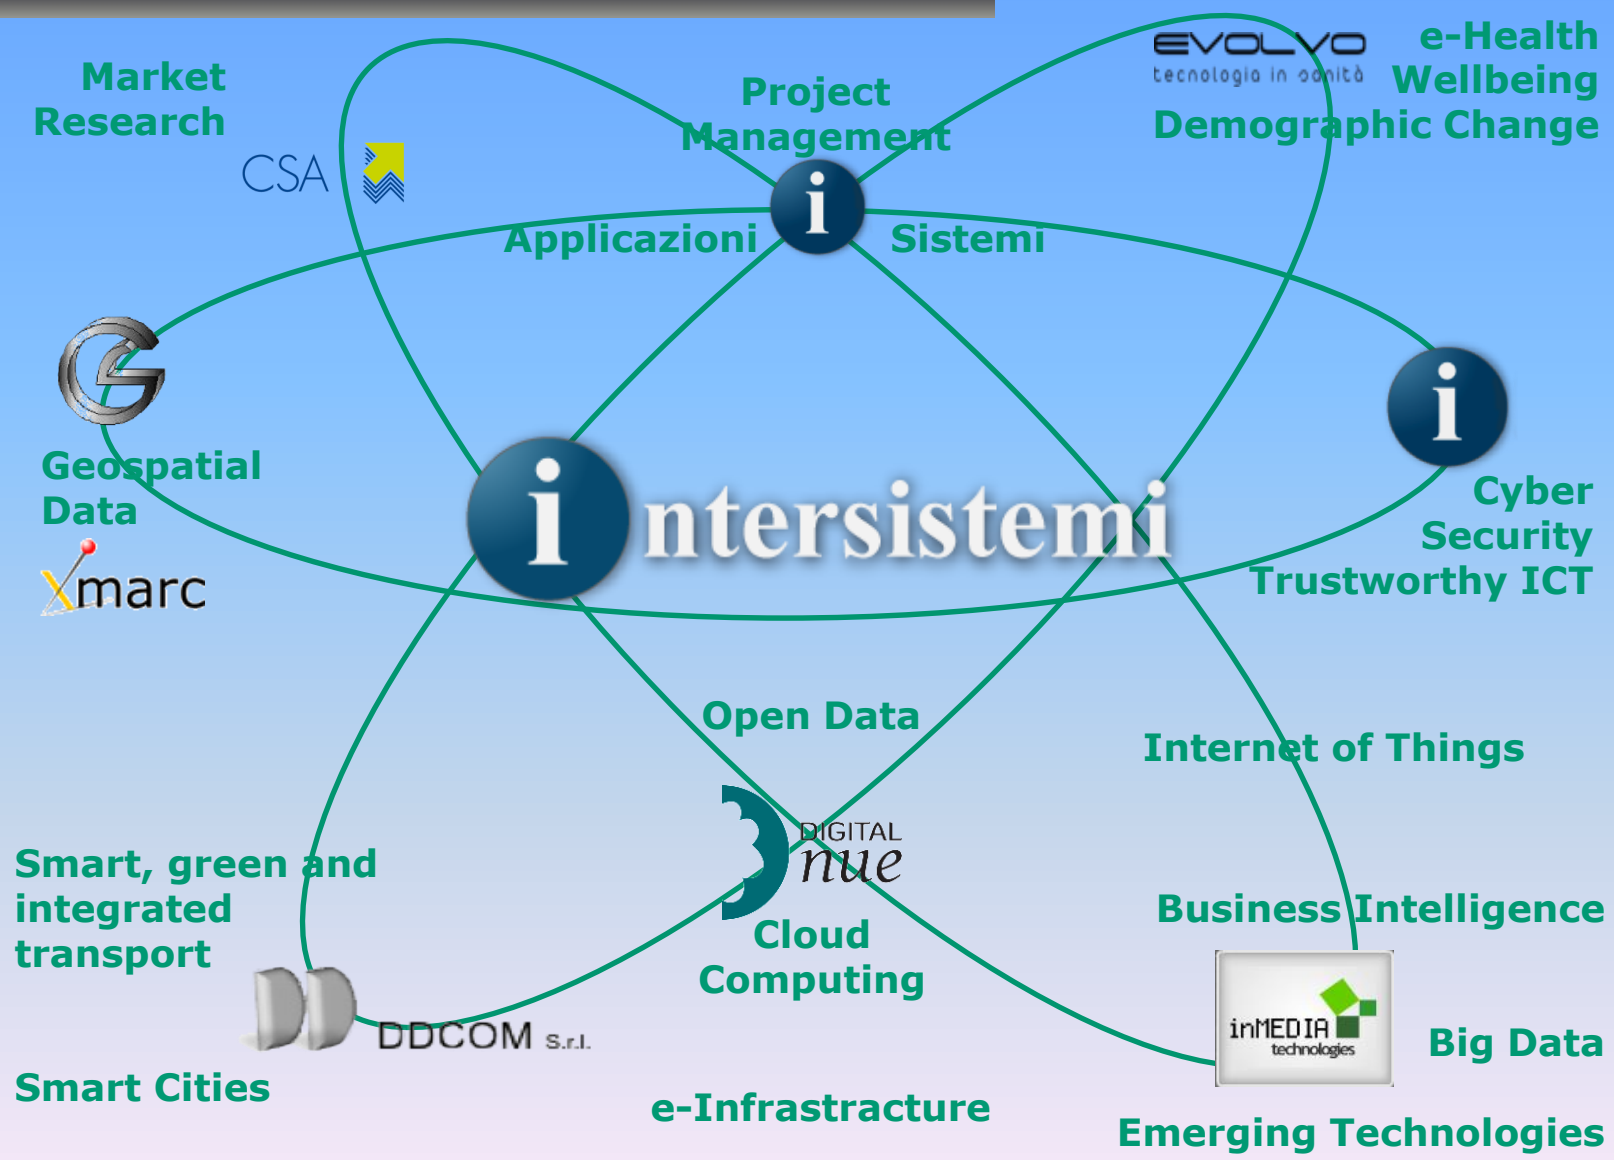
Market Research

CSA

Project Management

EVOLVO
tecnologia in sanità

e-Health
Wellbeing
Demographic Change

i

Applicazioni

Sistemi

Geospatial Data

Xmarc

i ntersistemi

i

Cyber Security
Trustworthy ICT

Open Data

Internet of Things

DIGITAL
nue

Smart, green and integrated transport

Cloud Computing

Business Intelligence

DDCOM S.r.l.

inMEDIA technologies

Big Data

Smart Cities

e-Infrastructure

Emerging Technologies